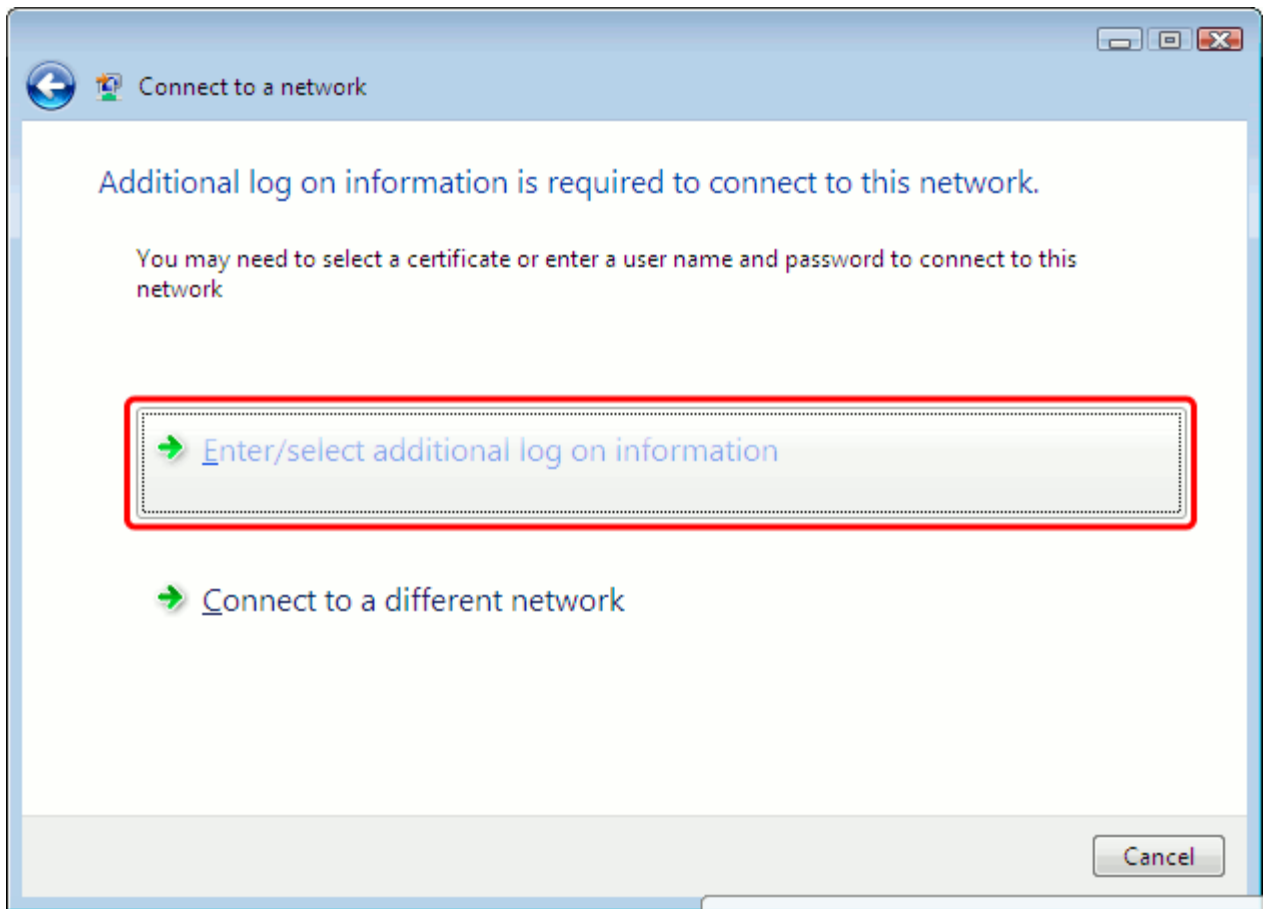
Connect to a network

Additional log on information is required to connect to this network.

You may need to select a certificate or enter a user name and password to connect to this network

Enter/select additional log on information

Connect to a different network

Cancel